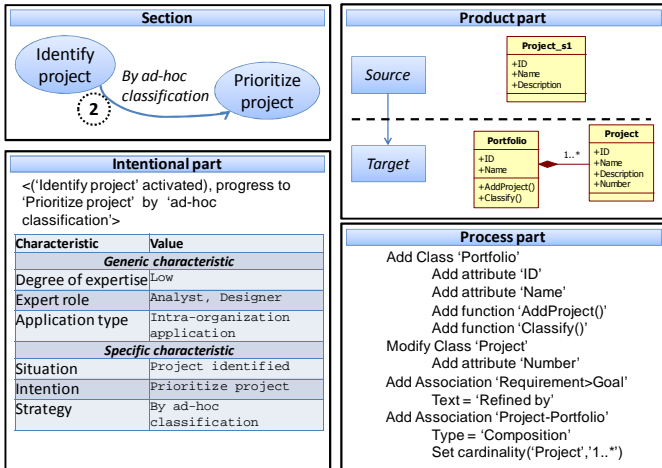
Section

Identify project

By ad-hoc classification

Prioritize project

2

Intentional part

<('Identify project' activated), progress to 'Prioritize project' by 'ad-hoc classification'>

| Characteristic | Value |
|---|---|
| *Generic characteristic* | |
| Degree of expertise | Low |
| Expert role | Analyst, Designer |
| Application type | Intra-organization application |
| *Specific characteristic* | |
| Situation | Project identified |
| Intention | Prioritize project |
| Strategy | By ad-hoc classification |

Product part

Source

Project_s1
+ID
+Name
+Description

Target

Portfolio
+ID
+Name
+AddProject()
+Classify()

1..*

Project
+ID
+Name
+Description
+Number

Process part

Add Class 'Portfolio'
Add attribute 'ID'
Add attribute 'Name'
Add function 'AddProject()'
Add function 'Classify()'
Modify Class 'Project'
Add attribute 'Number'
Add Association 'Requirement>Goal'
Text = 'Refined by'
Add Association 'Project-Portfolio'
Type = 'Composition'
Set cardinality('Project','1..*')